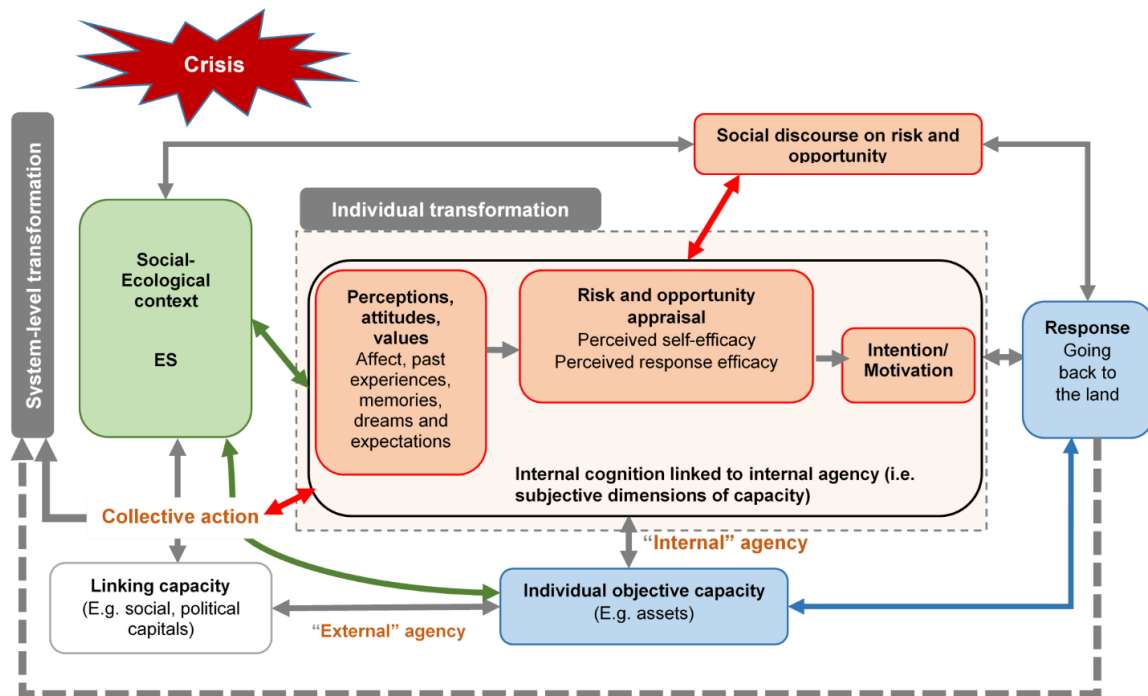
Crisis

System-level transformation

Social discourse on risk and opportunity

Individual transformation

Social-Ecological context

ES

Perceptions, attitudes, values
Affect, past experiences, memories, dreams and expectations

Risk and opportunity appraisal
Perceived self-efficacy
Perceived response efficacy

Intention/ Motivation

Response
Going back to the land

Internal cognition linked to internal agency (i.e. subjective dimensions of capacity)

Collective action

"Internal" agency

Linking capacity
(E.g. social, political capitals)

Individual objective capacity
(E.g. assets)

"External" agency